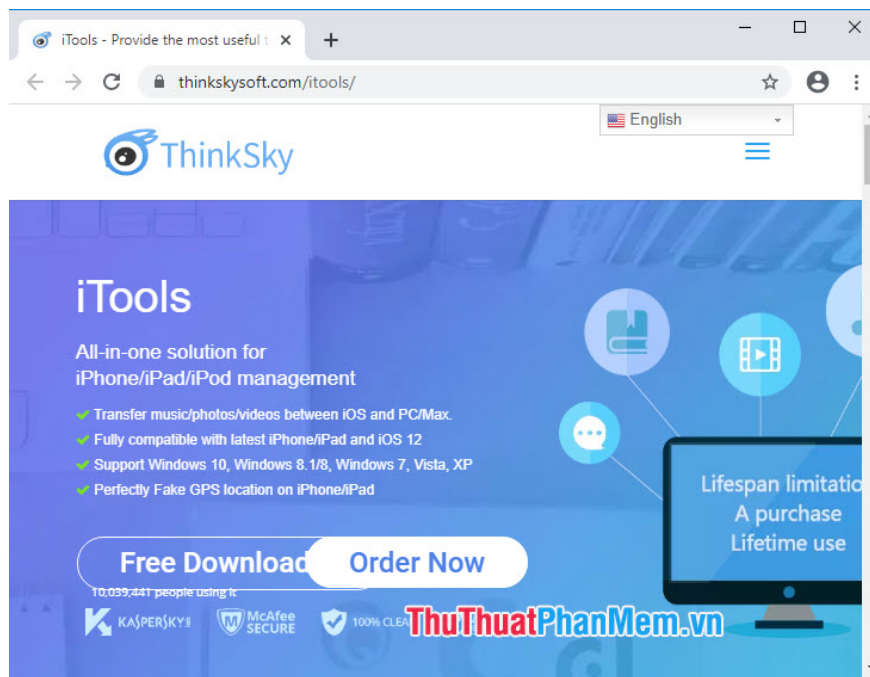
iTools - Provide the most useful t ×
+
thinkskysoft.com/itools/
English
ThinkSky
iTools
All-in-one solution for iPhone/iPad/iPod management
Transfer music/photos/videos between iOS and PC/Max.
Fully compatible with latest iPhone/iPad and iOS 12
Support Windows 10, Windows 8.1/8, Windows 7, Vista, XP
Perfectly Fake GPS location on iPhone/iPad
Free Download
Order Now
10,039,441 people using it
KASPERSKY
McAfee SECURE
100% CLEA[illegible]
ThuThuatPhanMem.vn
Lifespan limitatio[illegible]
A purchase
Lifetime use